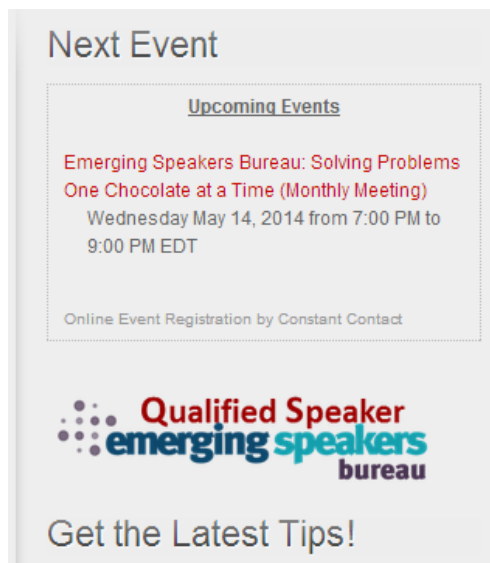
Next Event

Upcoming Events

Emerging Speakers Bureau: Solving Problems One Chocolate at a Time (Monthly Meeting)

Wednesday May 14, 2014 from 7:00 PM to 9:00 PM EDT

Online Event Registration by Constant Contact

Qualified Speaker
emerging speakers
bureau

Get the Latest Tips!